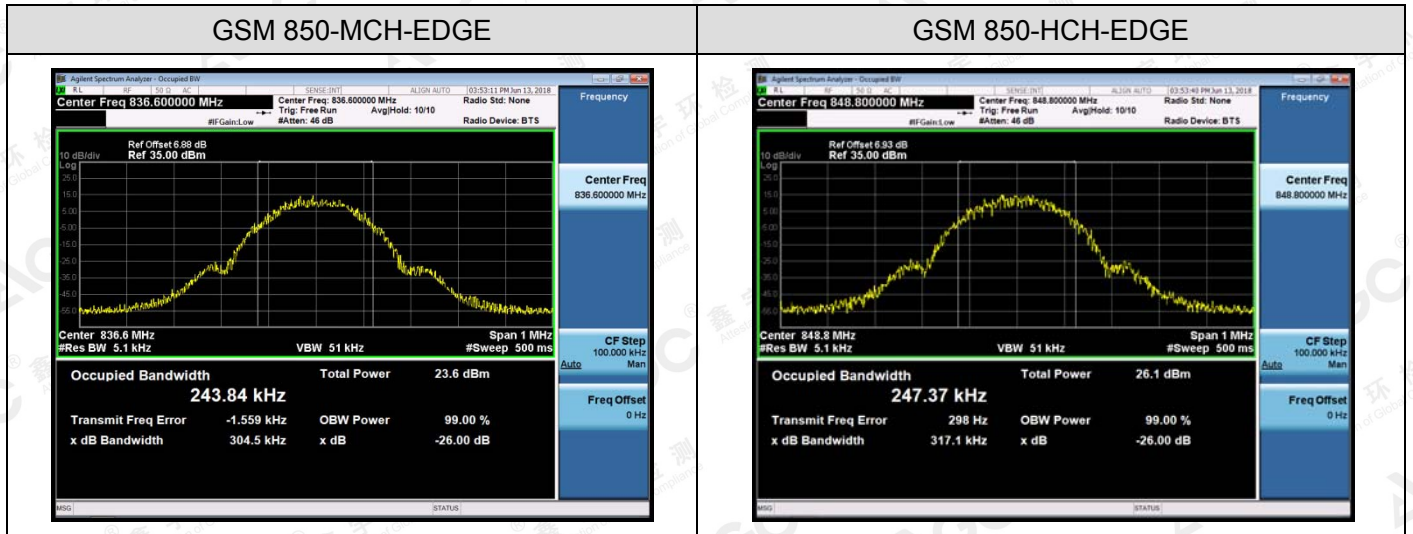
| GSM 850-MCH-EDGE | GSM 850-HCH-EDGE |
|---|---|
| Agilent Spectrum Analyzer - Occupied BW<br>RL RF 50 Ω AC SENSE:INT ALIGN AUTO 03:53:11 PM Jun 13, 2018<br>Center Freq 836.600000 MHz<br>Center Freq: 836.600000 MHz Trig: Free Run Avg\|Hold: 10/10 #Atten: 46 dB #IFGain:Low<br>Radio Std: None Radio Device: BTS<br>Frequency<br>Ref Offset 6.88 dB<br>10 dB/div Ref 35.00 dBm<br>Log<br>25.0 15.0 5.00 -5.00 -15.0 -25.0 -35.0 -45.0 -55.0<br>Center Freq 836.600000 MHz<br>Center 836.6 MHz #Res BW 5.1 kHz VBW 51 kHz Span 1 MHz #Sweep 500 ms<br>CF Step 100.000 kHz Auto Man<br>Occupied Bandwidth 243.84 kHz<br>Total Power 23.6 dBm<br>Transmit Freq Error -1.559 kHz OBW Power 99.00 %<br>x dB Bandwidth 304.5 kHz x dB -26.00 dB<br>Freq Offset 0 Hz<br>MSG STATUS | Agilent Spectrum Analyzer - Occupied BW<br>RL RF 50 Ω AC SENSE:INT ALIGN AUTO 03:53:40 PM Jun 13, 2018<br>Center Freq 848.800000 MHz<br>Center Freq: 848.800000 MHz Trig: Free Run Avg\|Hold: 10/10 #Atten: 46 dB #IFGain:Low<br>Radio Std: None Radio Device: BTS<br>Frequency<br>Ref Offset 6.93 dB<br>10 dB/div Ref 35.00 dBm<br>Log<br>25.0 15.0 5.00 -5.00 -15.0 -25.0 -35.0 -45.0 -55.0<br>Center Freq 848.800000 MHz<br>Center 848.8 MHz #Res BW 5.1 kHz VBW 51 kHz Span 1 MHz #Sweep 500 ms<br>CF Step 100.000 kHz Auto Man<br>Occupied Bandwidth 247.37 kHz<br>Total Power 26.1 dBm<br>Transmit Freq Error 298 Hz OBW Power 99.00 %<br>x dB Bandwidth 317.1 kHz x dB -26.00 dB<br>Freq Offset 0 Hz<br>MSG STATUS |